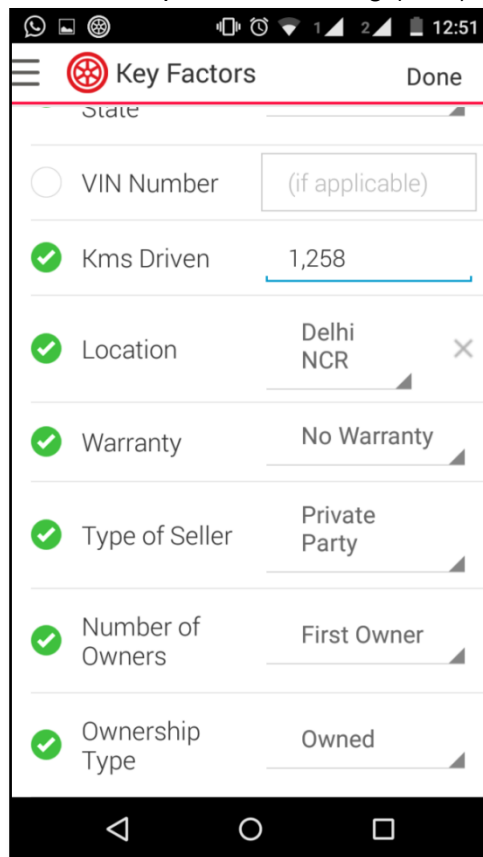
1 2 12:51

Key Factors

Done

State

VIN Number

(if applicable)

Kms Driven

1,258

Location

Delhi NCR

Warranty

No Warranty

Type of Seller

Private Party

Number of Owners

First Owner

Ownership Type

Owned